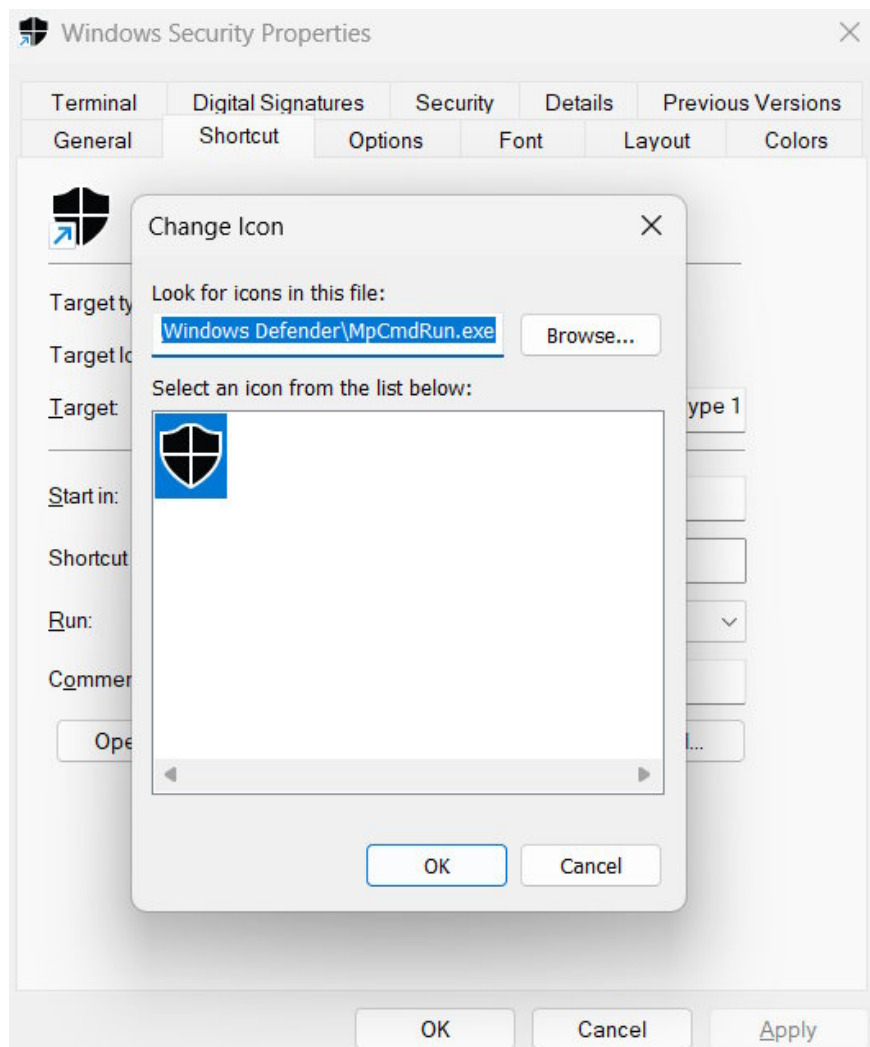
Windows Security Properties

Terminal
Digital Signatures
Security
Details
Previous Versions
General
Shortcut
Options
Font
Layout
Colors

Target ty
Target lo
Target
ype 1
Start in:
Shortcut
Run:
Commer
Ope
l...

Change Icon

Look for icons in this file:
Windows Defender\MpCmdRun.exe
Browse...
Select an icon from the list below:

OK
Cancel

OK
Cancel
Apply